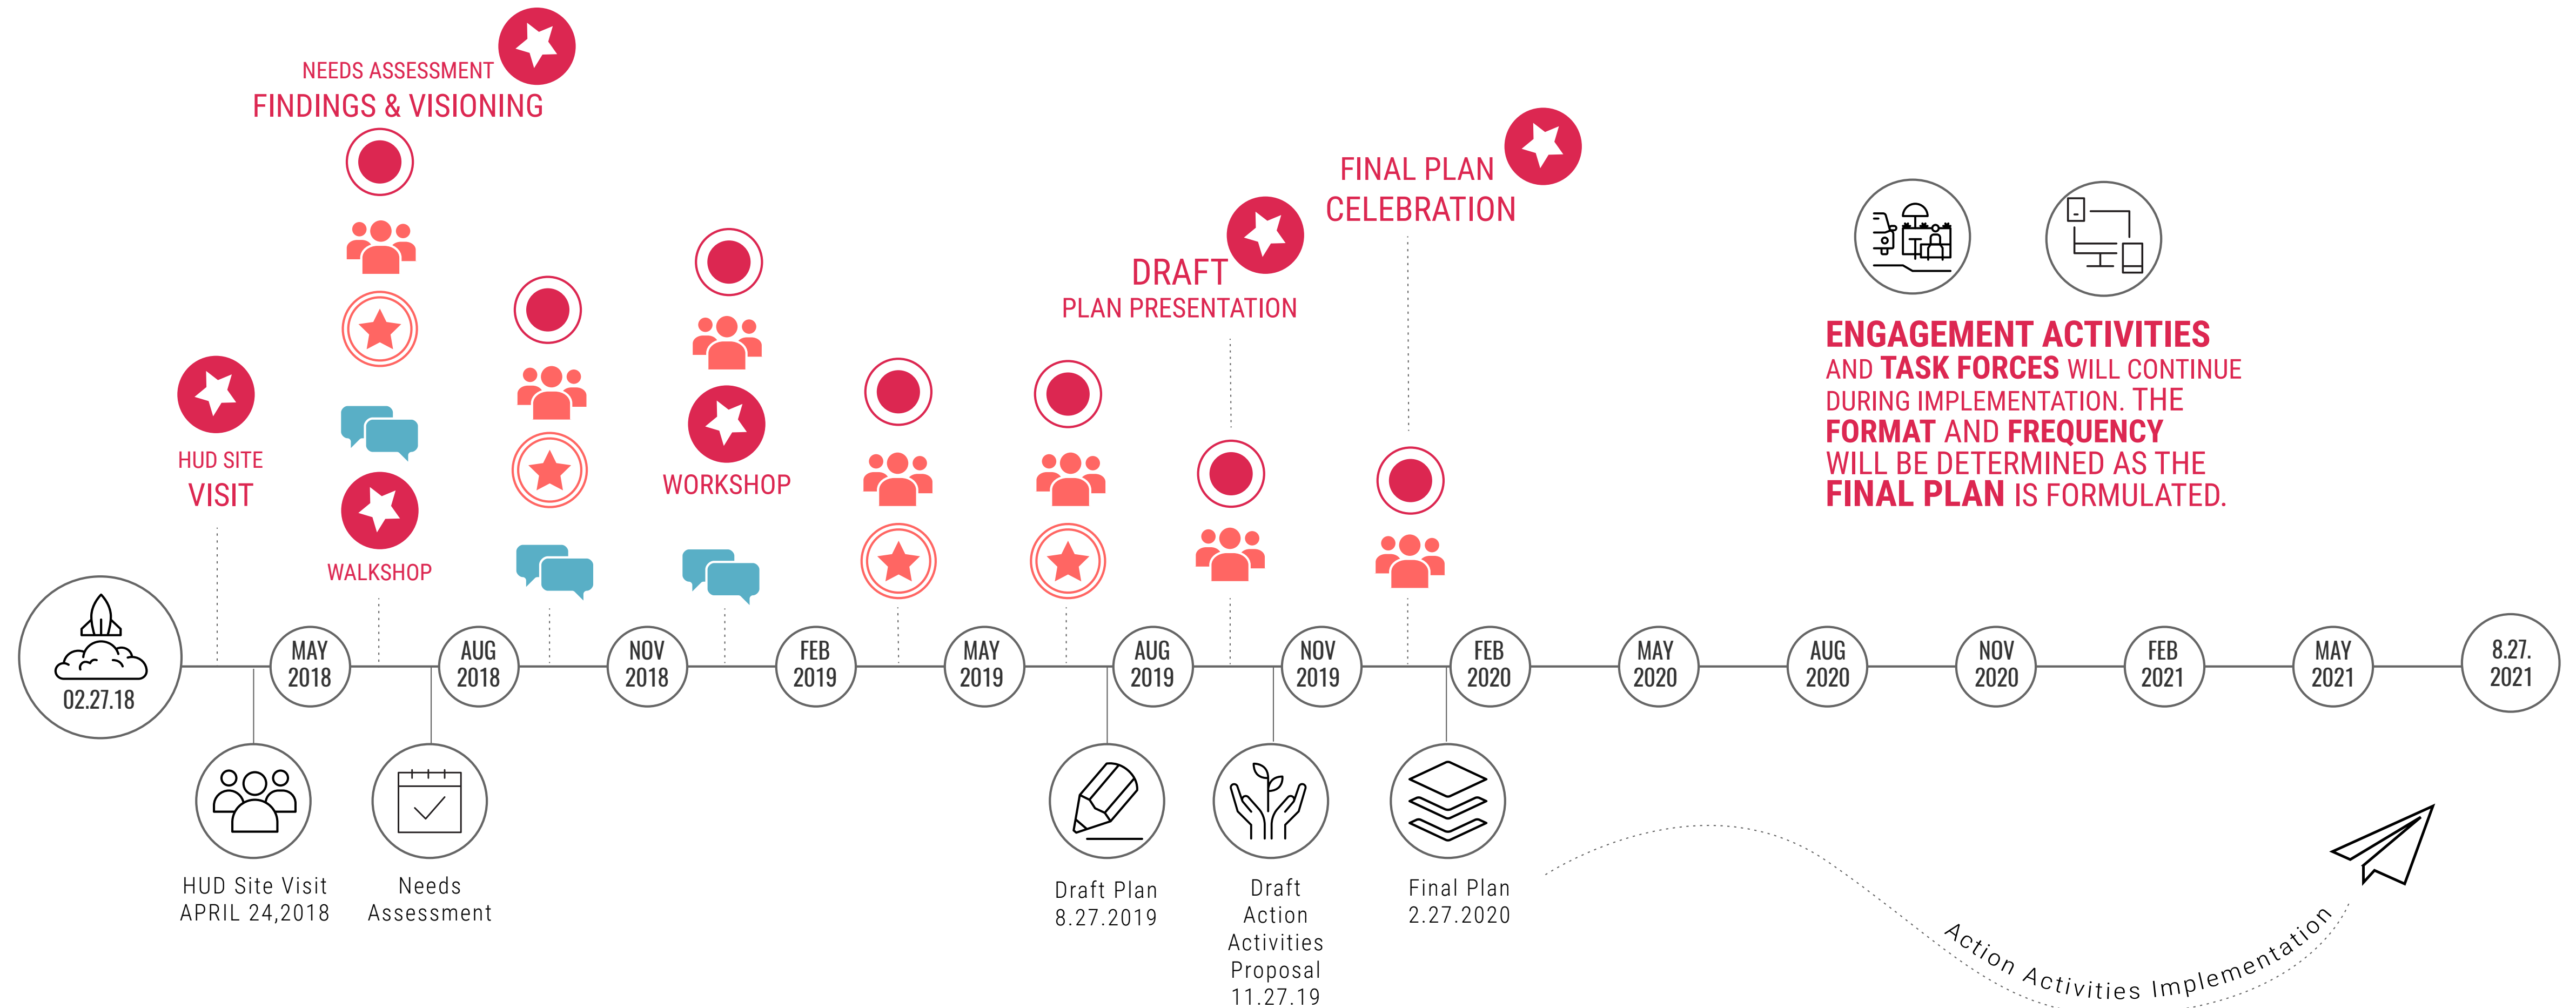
NEEDS ASSESSMENT
FINDINGS & VISIONING

FINAL PLAN
CELEBRATION

DRAFT
PLAN PRESENTATION

ENGAGEMENT ACTIVITIES AND TASK FORCES WILL CONTINUE DURING IMPLEMENTATION. THE FORMAT AND FREQUENCY WILL BE DETERMINED AS THE FINAL PLAN IS FORMULATED.

HUD SITE
VISIT

WALKSHOP

WORKSHOP

02.27.18

MAY 2018

AUG 2018

NOV 2018

FEB 2019

MAY 2019

AUG 2019

NOV 2019

FEB 2020

MAY 2020

AUG 2020

NOV 2020

FEB 2021

MAY 2021

8.27. 2021

HUD Site Visit
APRIL 24,2018

Needs
Assessment

Draft Plan
8.27.2019

Draft
Action
Activities
Proposal
11.27.19

Final Plan
2.27.2020

Action Activities Implementation